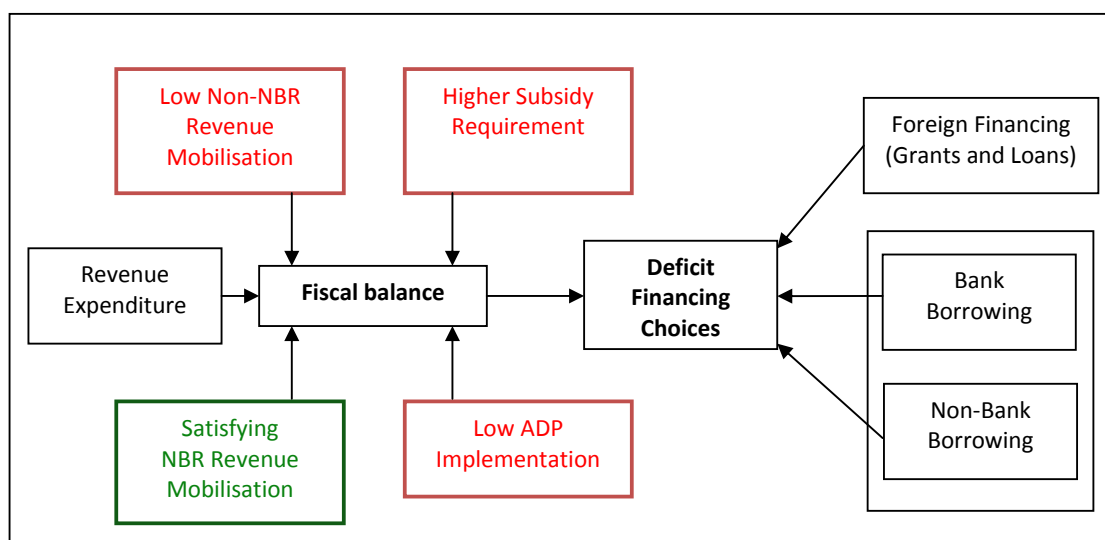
Low Non-NBR Revenue Mobilisation

Higher Subsidy Requirement

Foreign Financing (Grants and Loans)

Revenue Expenditure

Fiscal balance

Deficit Financing Choices

Bank Borrowing

Non-Bank Borrowing

Satisfying NBR Revenue Mobilisation

Low ADP Implementation